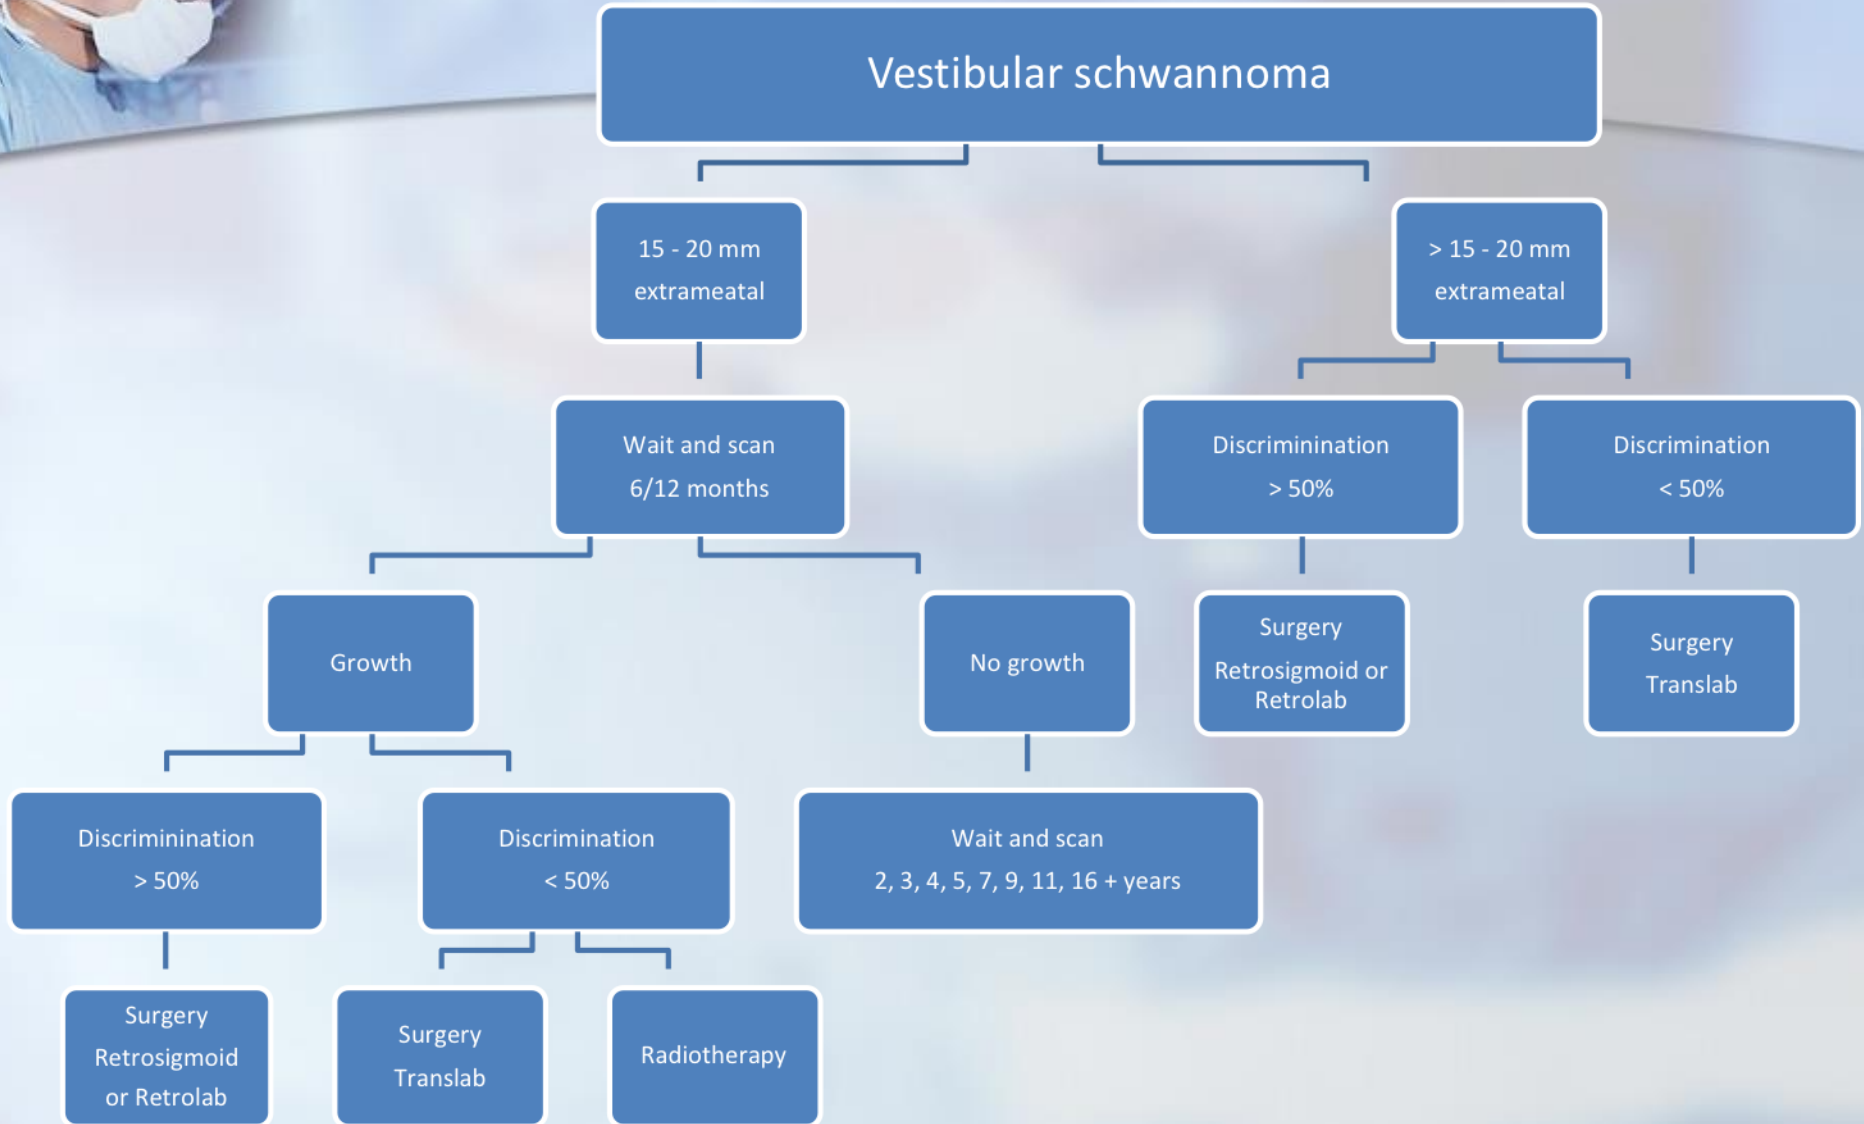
Vestibular schwannoma

15 - 20 mm extrameatal

> 15 - 20 mm extrameatal

Wait and scan 6/12 months

Discriminination > 50%

Discrimination < 50%

Growth

No growth

Surgery Retrosigmoid or Retrolab

Surgery Translab

Discriminination > 50%

Discrimination < 50%

Wait and scan 2, 3, 4, 5, 7, 9, 11, 16 + years

Surgery Retrosigmoid or Retrolab

Surgery Translab

Radiotherapy